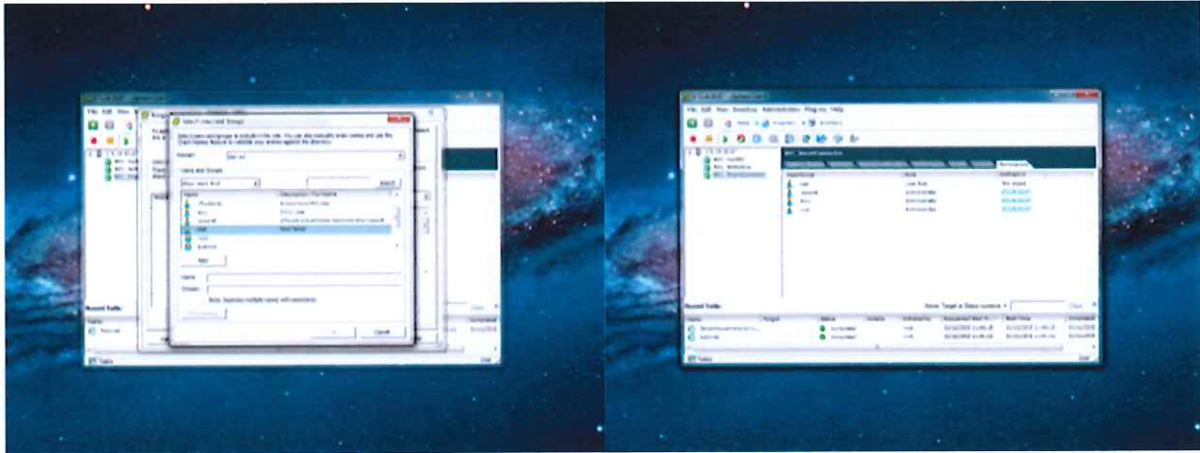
File Edit View

Select Users and Groups

Domain:

Users and Groups

Name

Add

Users:

Groups:

Note: Separate multiple names with semicolons.

Cancel

Recent Tasks

Name

Tasks

File Edit View Inventory Administration Plug-ins Help

Home Inventory

Recent Tasks

Name Target or Status contains

Clear

Name Target Status Details Initiated by Requested Start Ti... Start Time Completed

Tasks